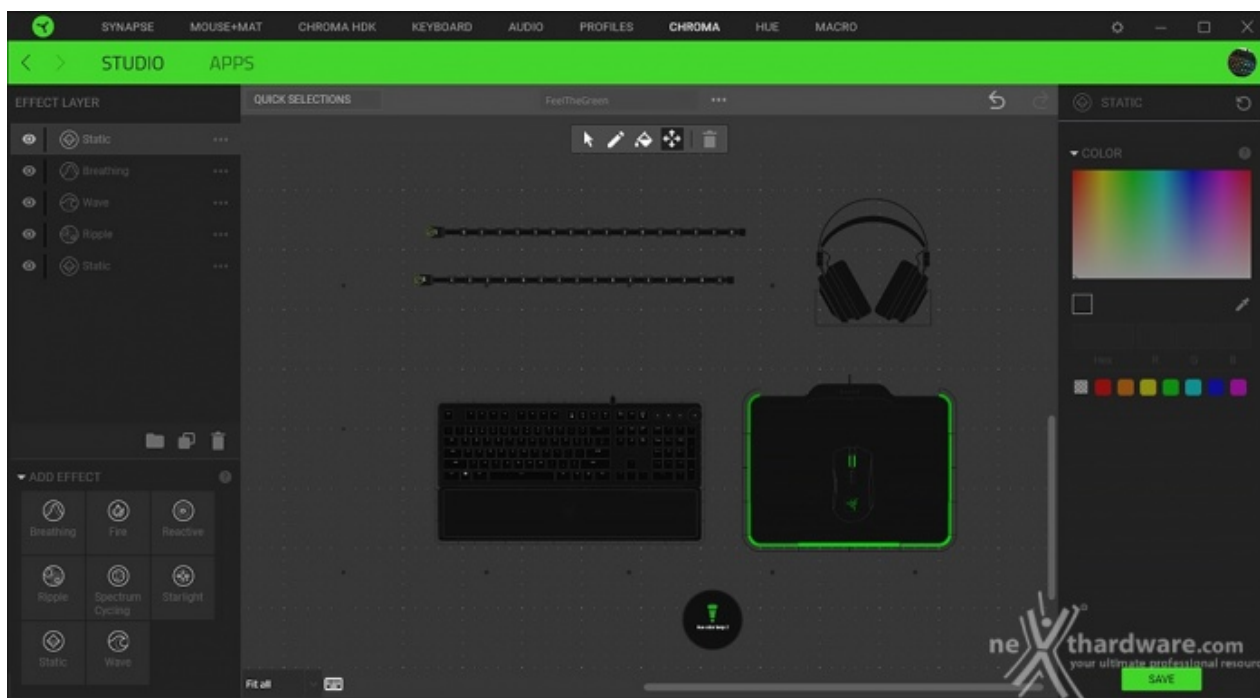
SYNAPSE MOUSE+MAT CHROMA HDK KEYBOARD AUDIO PROFILES CHROMA HUE MACRO

STUDIO APPS

EFFECT LAYER

Static
Breathing
Wave
Ripple
Static

QUICK SELECTIONS

FeelTheGreen

STATIC

COLOR

ADD EFFECT

Breathing
Fire
Reactive
Ripple
Spectrum Cycling
Starlight
Static
Wave

Fit all

SAVE

nexthardware.com
your ultimate professional resour